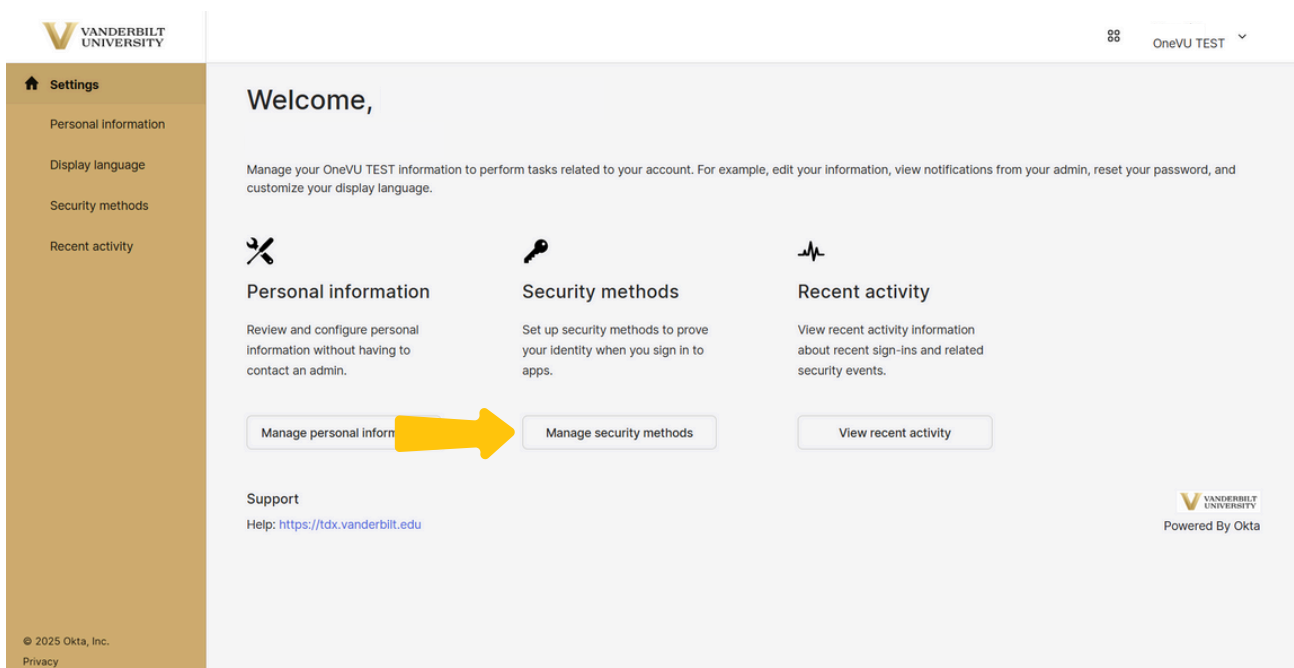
VANDERBILT UNIVERSITY

OneVU TEST

Settings

Personal information

Display language

Security methods

Recent activity

Welcome,

Manage your OneVU TEST information to perform tasks related to your account. For example, edit your information, view notifications from your admin, reset your password, and customize your display language.

Personal information

Review and configure personal information without having to contact an admin.

Manage personal inform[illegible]

Security methods

Set up security methods to prove your identity when you sign in to apps.

Manage security methods

Recent activity

View recent activity information about recent sign-ins and related security events.

View recent activity

Support

Help: https://tdx.vanderbilt.edu

VANDERBILT UNIVERSITY

Powered By Okta

© 2025 Okta, Inc.

Privacy